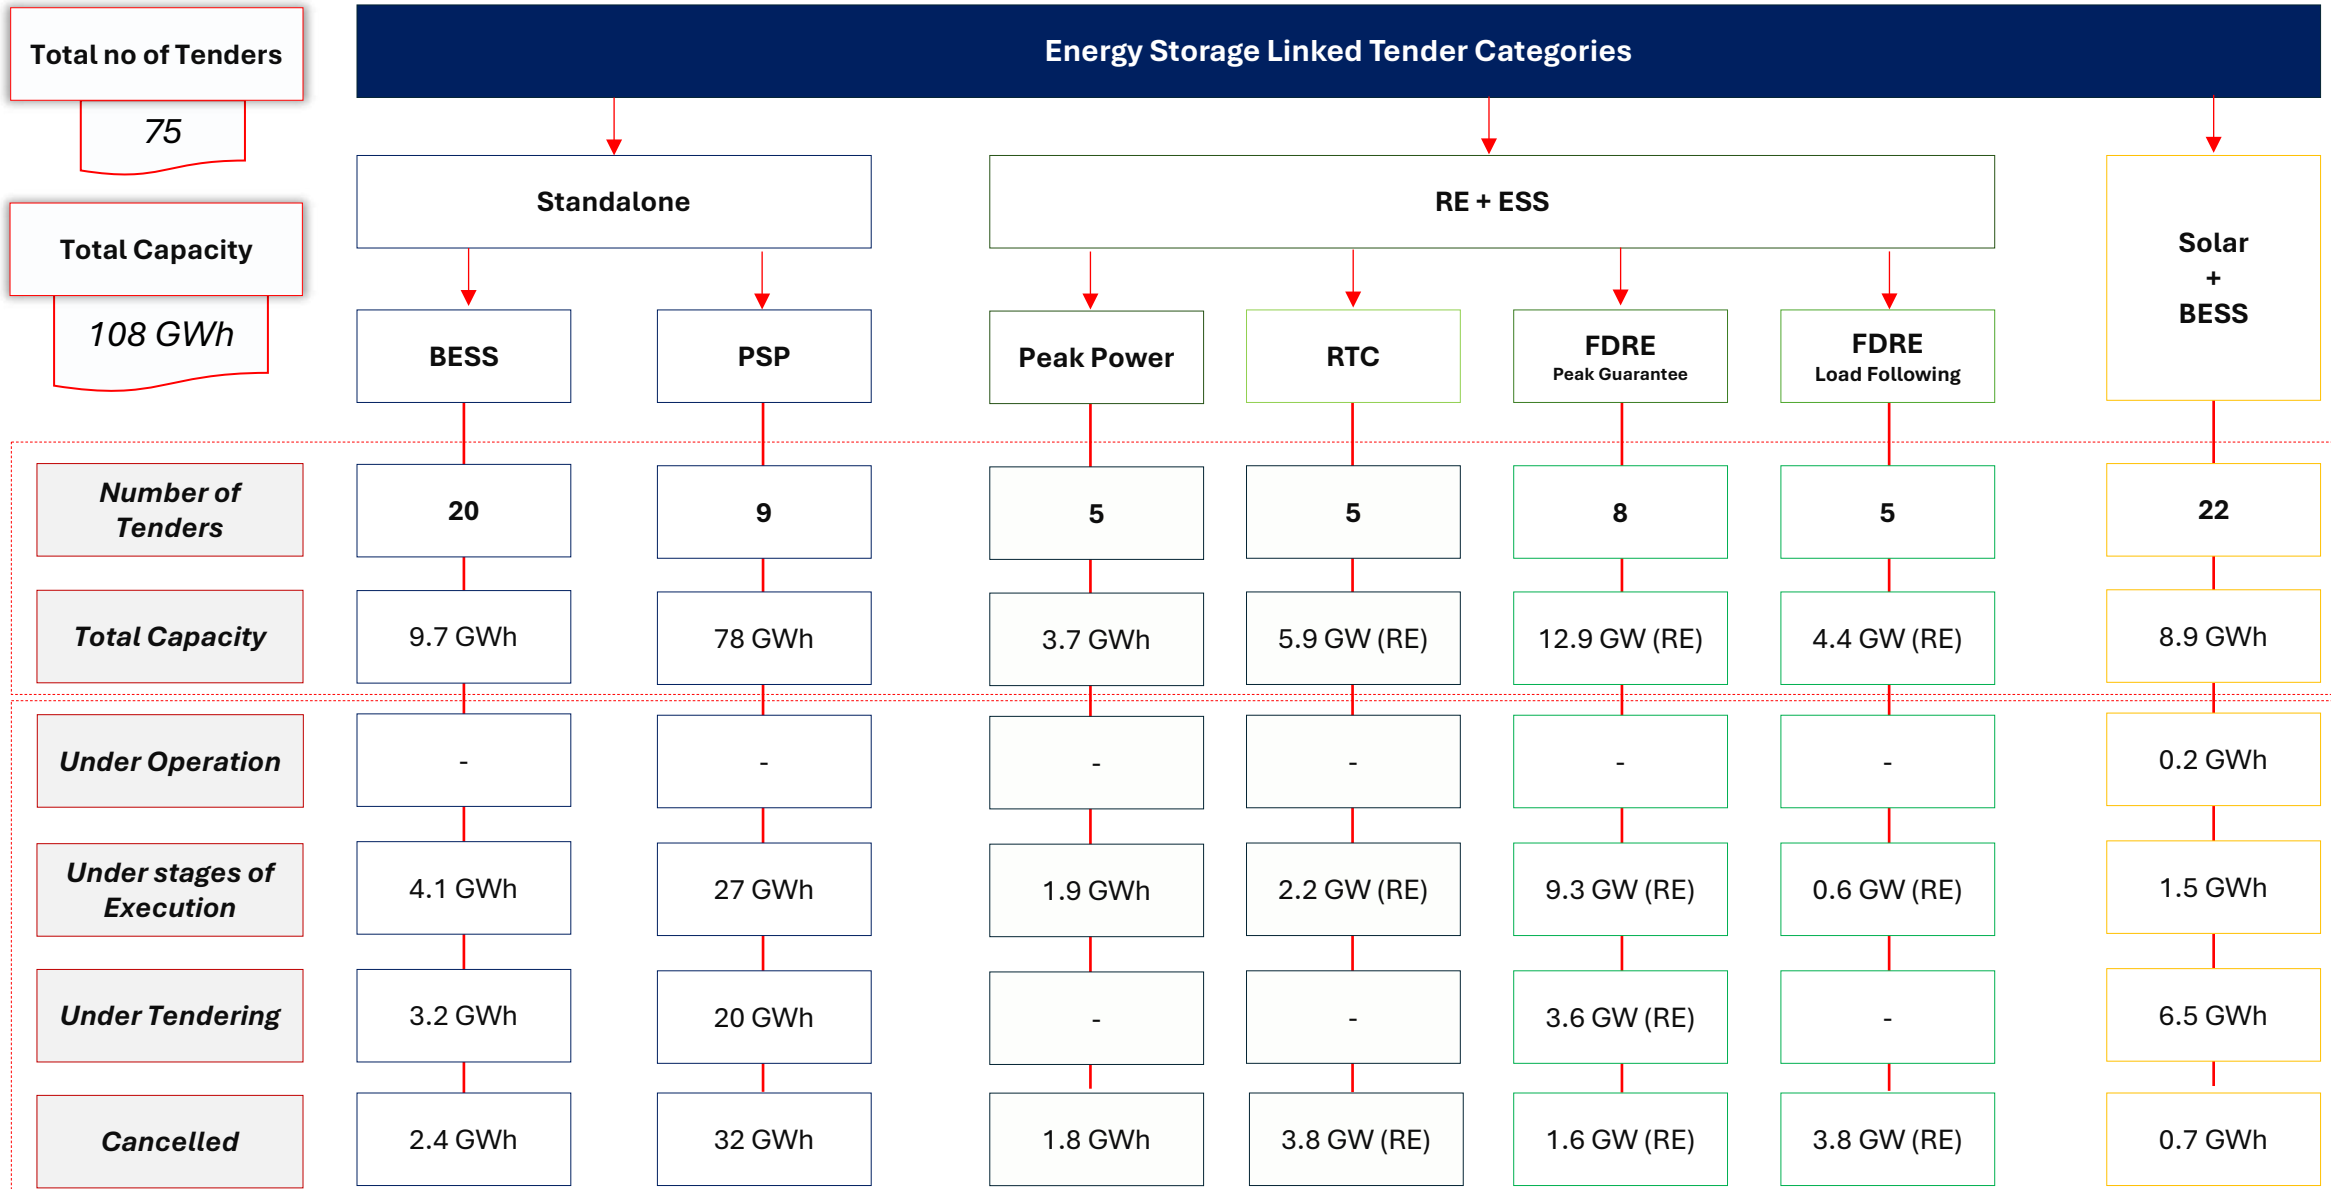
Total no of Tenders

75

Total Capacity

108 GWh

Energy Storage Linked Tender Categories

Standalone

RE + ESS

Solar + BESS

| | BESS | PSP | Peak Power | RTC | FDRE Peak Guarantee | FDRE Load Following | Solar + BESS |
|---|---|---|---|---|---|---|---|
| Number of Tenders | 20 | 9 | 5 | 5 | 8 | 5 | 22 |
| Total Capacity | 9.7 GWh | 78 GWh | 3.7 GWh | 5.9 GW (RE) | 12.9 GW (RE) | 4.4 GW (RE) | 8.9 GWh |
| Under Operation | - | - | - | - | - | - | 0.2 GWh |
| Under stages of Execution | 4.1 GWh | 27 GWh | 1.9 GWh | 2.2 GW (RE) | 9.3 GW (RE) | 0.6 GW (RE) | 1.5 GWh |
| Under Tendering | 3.2 GWh | 20 GWh | - | - | 3.6 GW (RE) | - | 6.5 GWh |
| Cancelled | 2.4 GWh | 32 GWh | 1.8 GWh | 3.8 GW (RE) | 1.6 GW (RE) | 3.8 GW (RE) | 0.7 GWh |